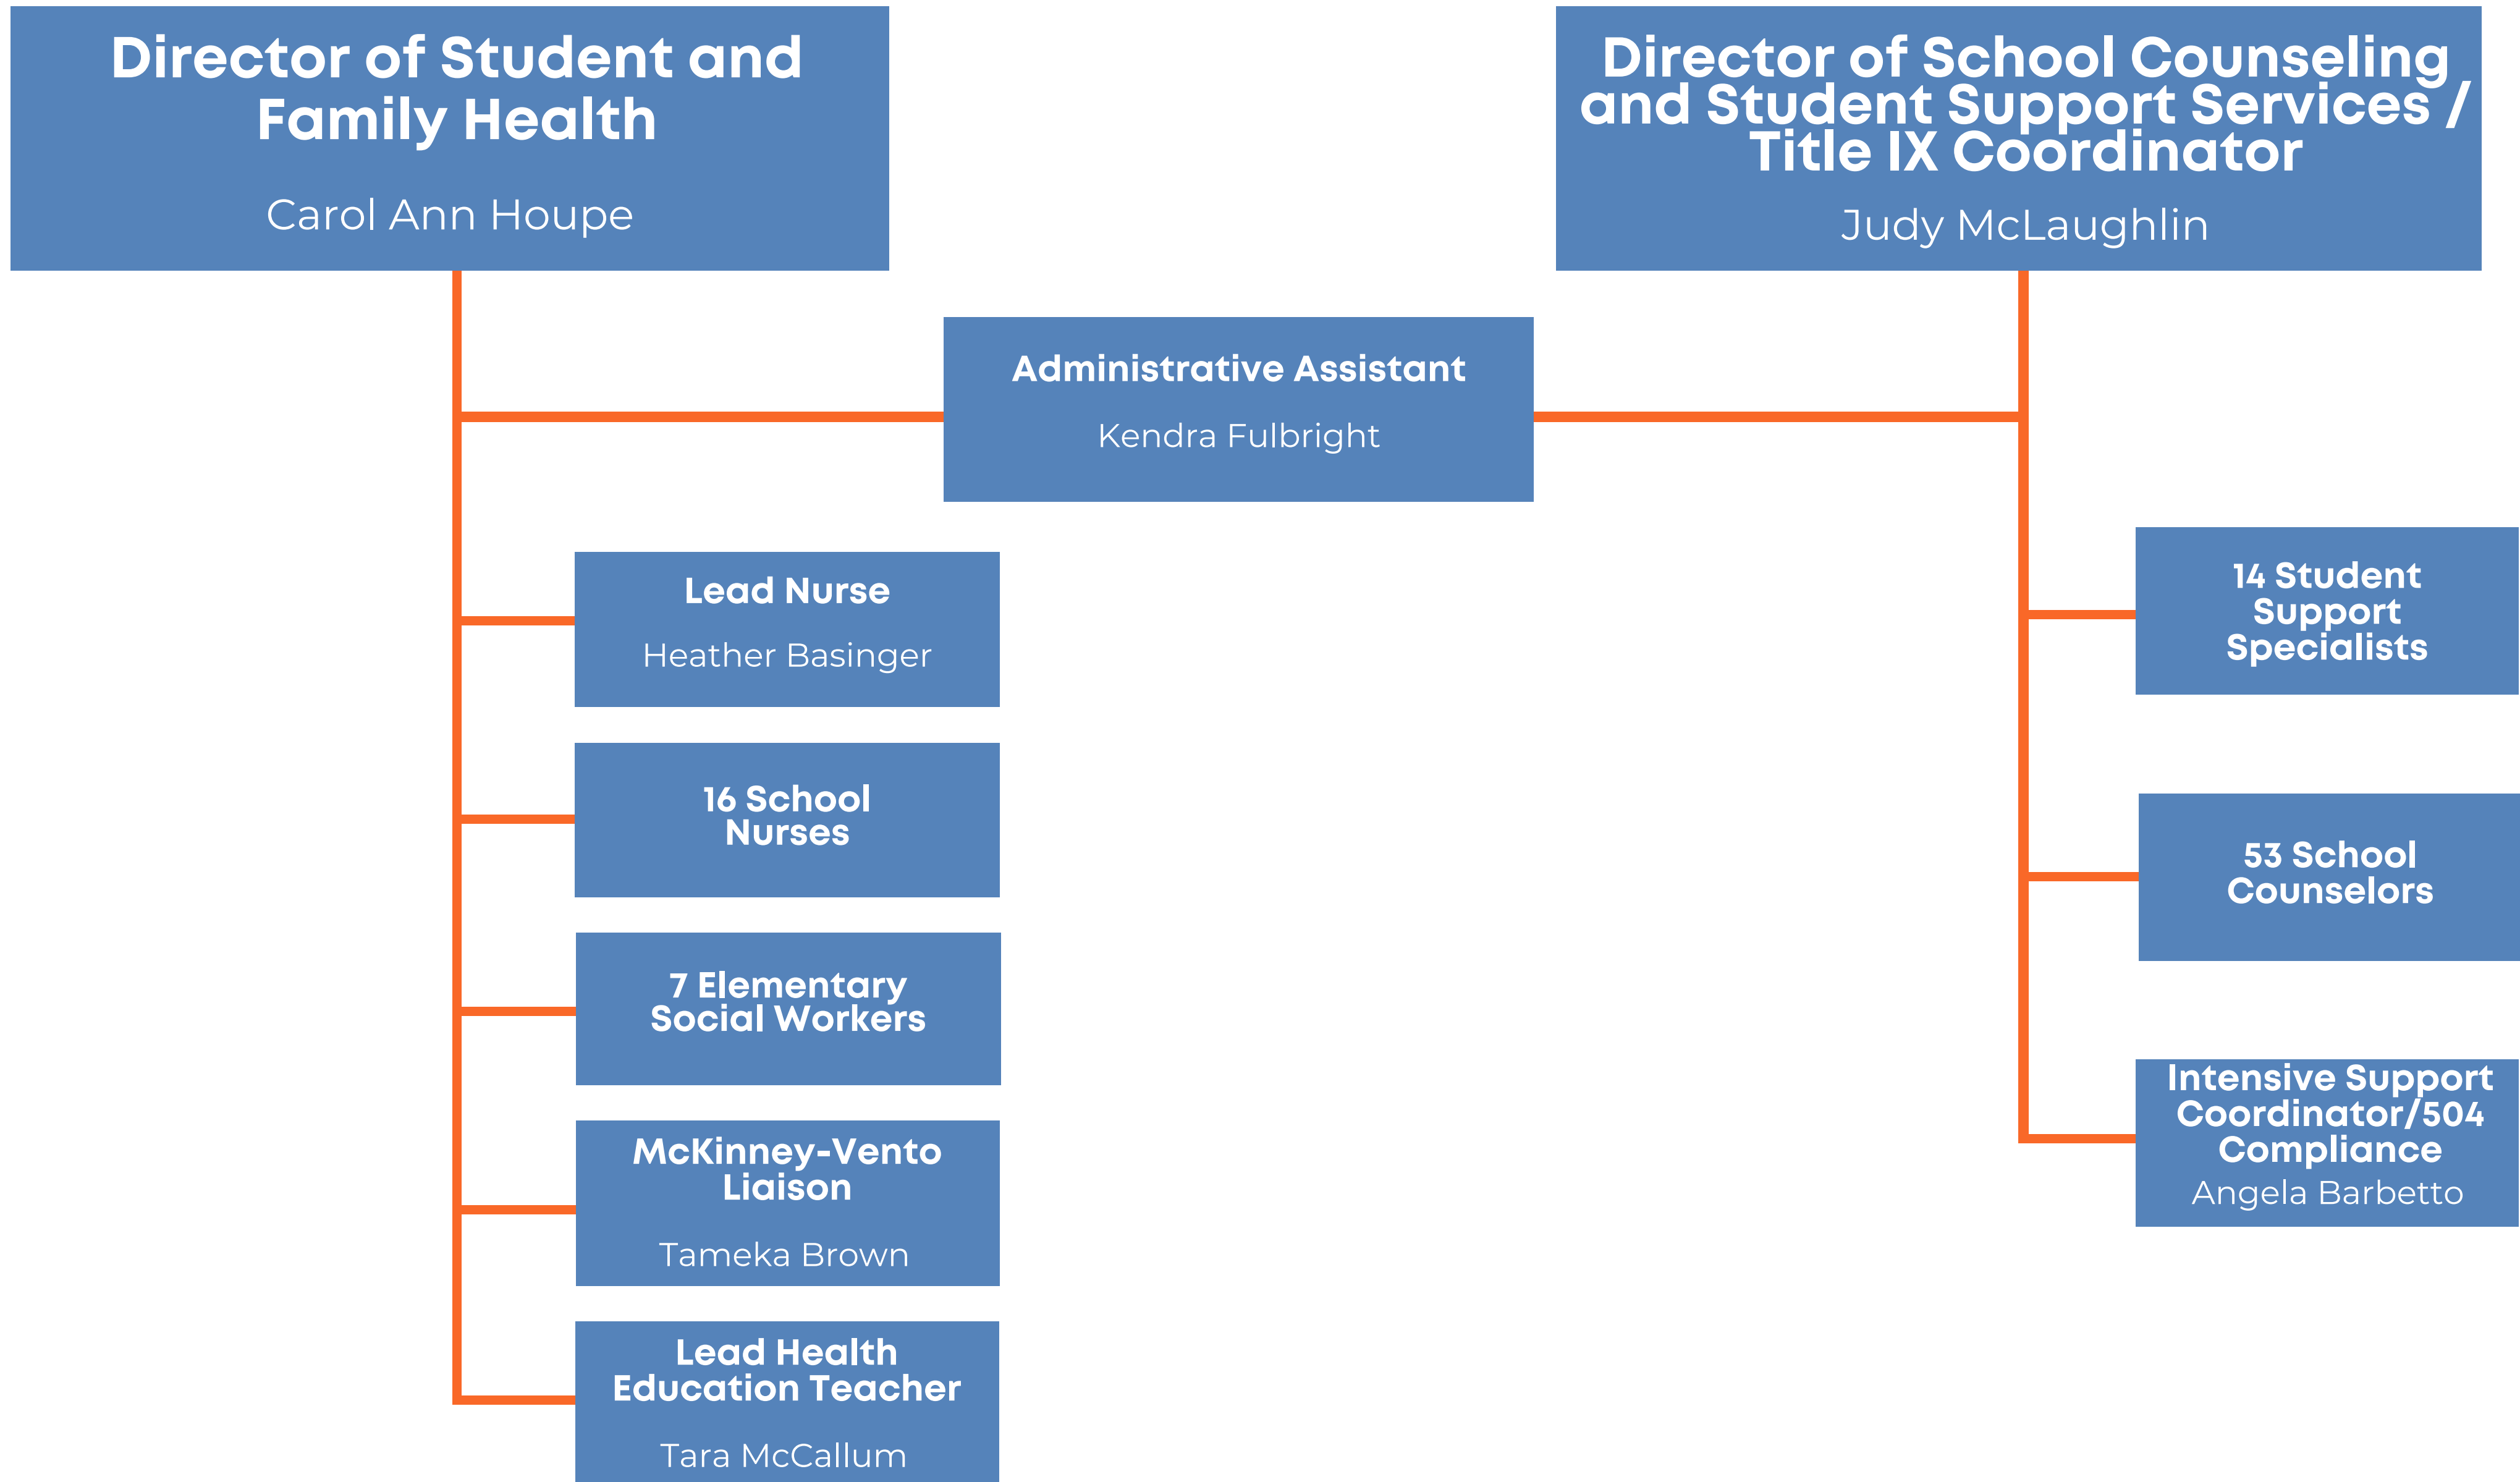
Director of Student and Family Health

Carol Ann Houpe

Director of School Counseling and Student Support Services / Title IX Coordinator

Judy McLaughlin

Administrative Assistant

Kendra Fulbright

Lead Nurse

Heather Basinger

16 School Nurses

7 Elementary Social Workers

McKinney-Vento Liaison

Tameka Brown

Lead Health Education Teacher

Tara McCallum

14 Student Support Specialists

53 School Counselors

Intensive Support Coordinator/504 Compliance

Angela Barbetto